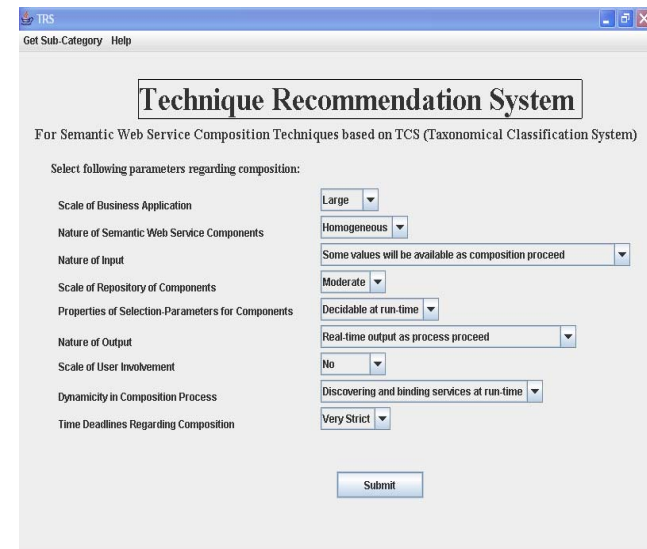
TRS

Get Sub-Category Help

Technique Recommendation System

For Semantic Web Service Composition Techniques based on TCS (Taxonomical Classification System)

Select following parameters regarding composition:

Scale of Business Application
Large

Nature of Semantic Web Service Components
Homogeneous

Nature of Input
Some values will be available as composition proceed

Scale of Repository of Components
Moderate

Properties of Selection-Parameters for Components
Decidable at run-time

Nature of Output
Real-time output as process proceed

Scale of User Involvement
No

Dynamicity in Composition Process
Discovering and binding services at run-time

Time Deadlines Regarding Composition
Very Strict

Submit